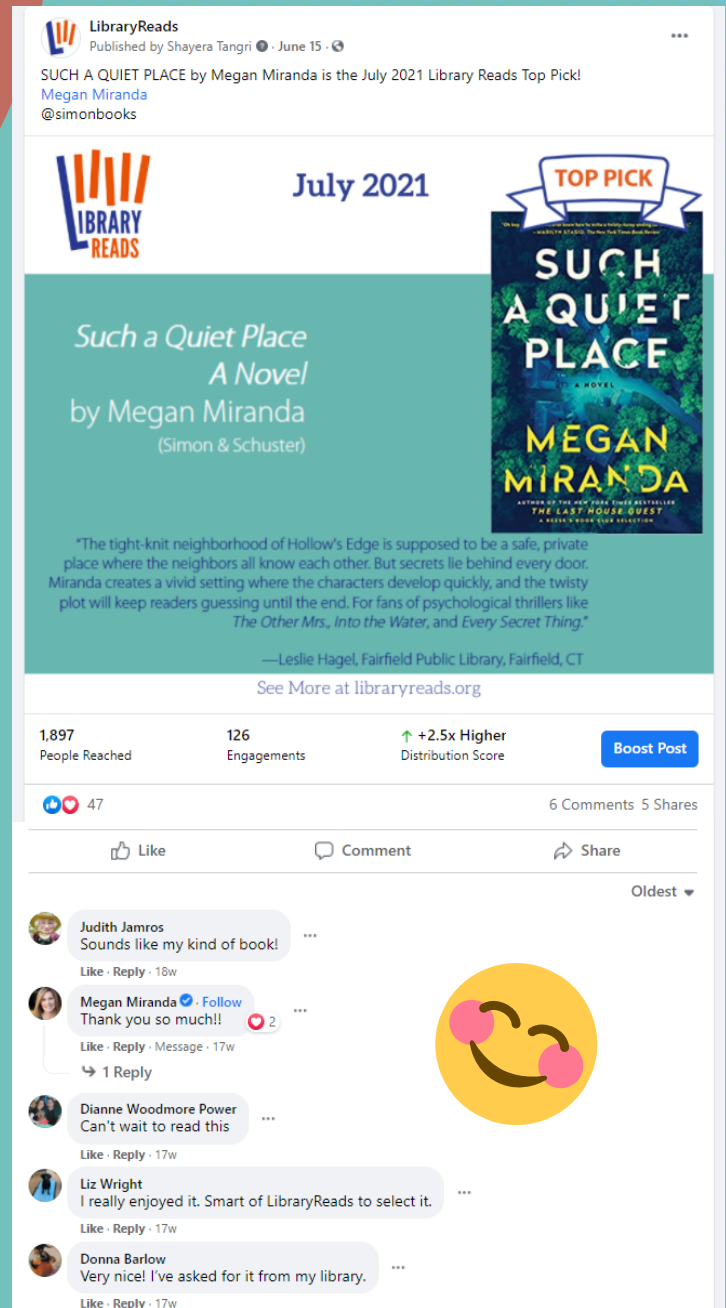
LibraryReads
Published by Shayera Tangri · June 15 ·

SUCH A QUIET PLACE by Megan Miranda is the July 2021 Library Reads Top Pick!
Megan Miranda
@simonbooks

LIBRARY READS

July 2021

TOP PICK

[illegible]

SUCH A QUIET PLACE

A NOVEL

MEGAN MIRANDA

AUTHOR OF THE NEW YORK TIMES BESTSELLER
THE LAST HOUSE GUEST
A REESE'S BOOK CLUB SELECTION

Such a Quiet Place
A Novel
by Megan Miranda
(Simon & Schuster)

"The tight-knit neighborhood of Hollow's Edge is supposed to be a safe, private place where the neighbors all know each other. But secrets lie behind every door. Miranda creates a vivid setting where the characters develop quickly, and the twisty plot will keep readers guessing until the end. For fans of psychological thrillers like The Other Mrs., Into the Water, and Every Secret Thing."

—Leslie Hagel, Fairfield Public Library, Fairfield, CT

See More at libraryreads.org

1,897
People Reached

126
Engagements

+2.5x Higher
Distribution Score

Boost Post

47

6 Comments 5 Shares

Like
Comment
Share

Oldest

Judith Jamros
Sounds like my kind of book!
Like · Reply · 18w

Megan Miranda · Follow
Thank you so much!! 2
Like · Reply · Message · 17w

1 Reply

Dianne Woodmore Power
Can't wait to read this
Like · Reply · 17w

Liz Wright
I really enjoyed it. Smart of LibraryReads to select it.
Like · Reply · 17w

Donna Barlow
Very nice! I've asked for it from my library.
Like · Reply · 17w